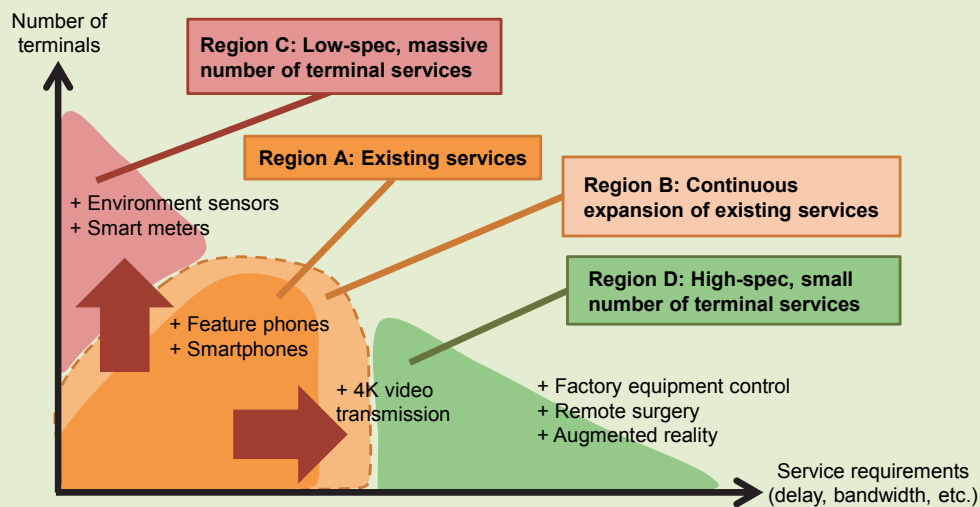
Number of terminals

Region C: Low-spec, massive number of terminal services

Region A: Existing services

Region B: Continuous expansion of existing services

Region D: High-spec, small number of terminal services

+ Environment sensors
+ Smart meters

+ Feature phones
+ Smartphones

+ 4K video transmission

+ Factory equipment control
+ Remote surgery
+ Augmented reality

Service requirements (delay, bandwidth, etc.)